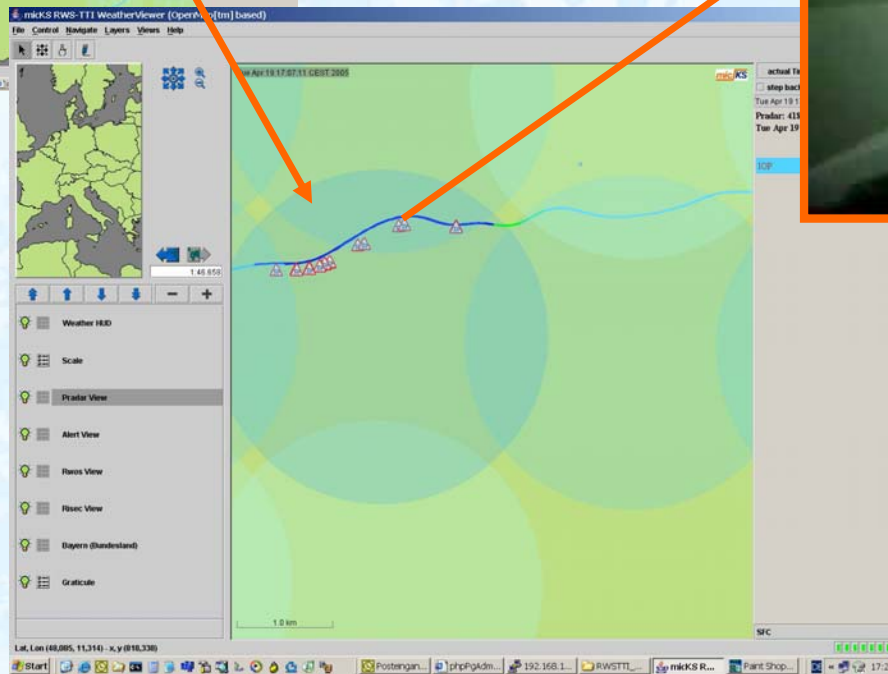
micKS RWS-TTI WeatherViewer (OpenMap[tm] based)
File Control Navigate Layers Views Help

1:46.658

Weather HUD
Scale
Pradar View
Alert View
Rwos View
Risec View
Bayern (Bundesland)
Graticule

Tue Apr 19 17:07:11 CEST 2005
micKS

1.0 km

actual Ti
step back
Tue Apr 19 1
Pradar: 41
Tue Apr 19

IOP

SFC

Lat, Lon (48,085, 11,314) - x, y (818,338)

Start
Postengan...
phpPgAdm...
192.168.1...
RWSTTI_...
micKS R...
Paint Shop...
17:2